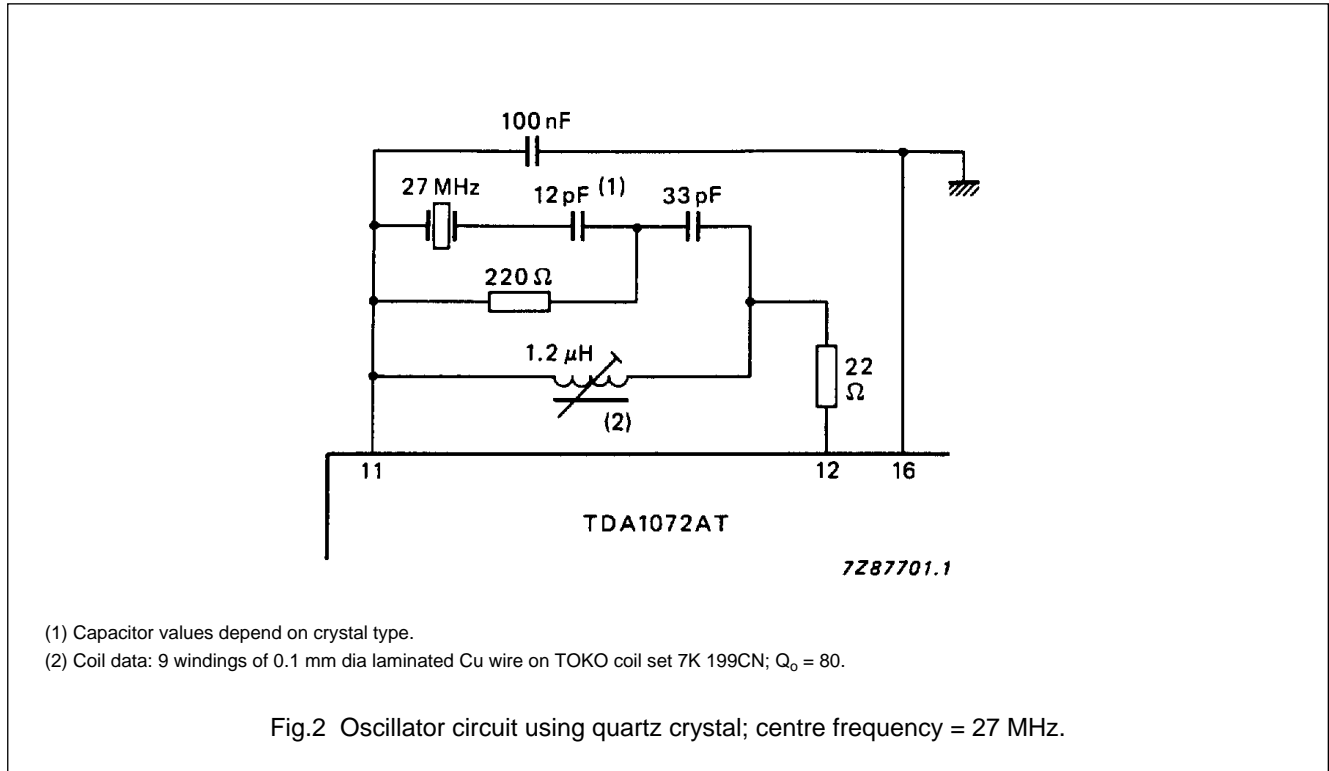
100 nF

27 MHz

12 pF (1)

33 pF

220 Ω

1.2 µH

(2)

22 Ω

11

12

16

TDA1072AT

7Z87701.1

(1) Capacitor values depend on crystal type.

(2) Coil data: 9 windings of 0.1 mm dia laminated Cu wire on TOKO coil set 7K 199CN; $Q_o$ = 80.

Fig.2 Oscillator circuit using quartz crystal; centre frequency = 27 MHz.